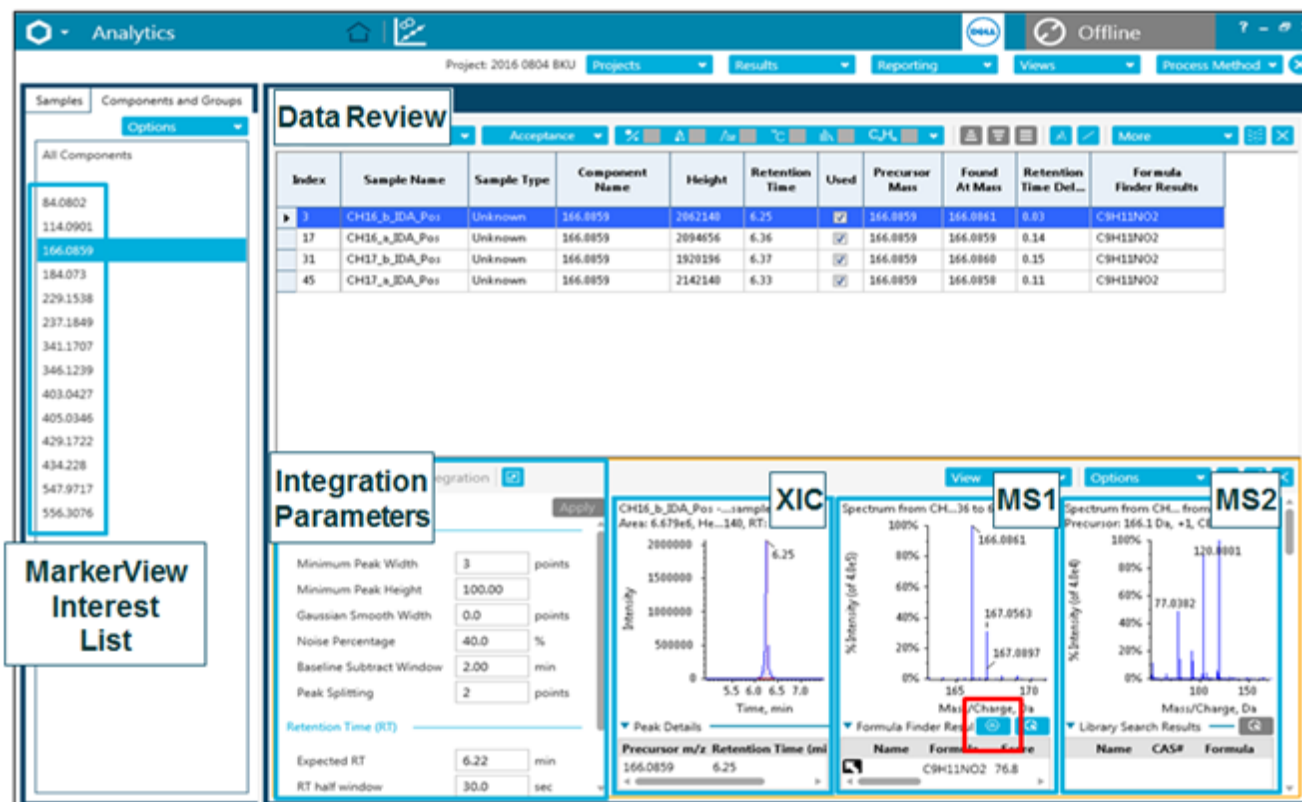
Analytics

Offline

Project: 2016 0804 BKU Projects Results Reporting Views Process Method

Samples Components and Groups

Options

All Components

84.0802
114.0901
166.0859
184.073
229.1538
237.1849
341.1707
346.1239
403.0427
405.0346
429.1722
434.228
547.9717
556.3076

MarkerView Interest List

Data Review

Acceptance C,H, More

| Index | Sample Name | Sample Type | Component Name | Height | Retention Time | Used | Precursor Mass | Found At Mass | Retention Time Del... | Formula Finder Results |
|---|---|---|---|---|---|---|---|---|---|---|
| 3 | CH16_b_IDA_Pos | Unknown | 166.0859 | 2062140 | 6.25 | ✓ | 166.0859 | 166.0861 | 0.03 | C9H11NO2 |
| 17 | CH16_a_IDA_Pos | Unknown | 166.0859 | 2094656 | 6.36 | ✓ | 166.0859 | 166.0859 | 0.14 | C9H11NO2 |
| 31 | CH17_b_IDA_Pos | Unknown | 166.0859 | 1920196 | 6.37 | ✓ | 166.0859 | 166.0860 | 0.15 | C9H11NO2 |
| 45 | CH17_a_IDA_Pos | Unknown | 166.0859 | 2142140 | 6.33 | ✓ | 166.0859 | 166.0858 | 0.11 | C9H11NO2 |

Integration Parameters

egration

Apply

Minimum Peak Width 3 points
Minimum Peak Height 100.00
Gaussian Smooth Width 0.0 points
Noise Percentage 40.0 %
Baseline Subtract Window 2.00 min
Peak Splitting 2 points

Retention Time (RT)

Expected RT 6.22 min
RT half window 30.0 sec

View Options

XIC

CH16_b_IDA_Pos -...sample Area: 6.679e6, He...140, RT:

2000000
1500000
1000000
500000
0
Intensity
6.25
5.5 6.0 6.5 7.0
Time, min

Peak Details

| Precursor m/z | Retention Time (mi |
|---|---|
| 166.0859 | 6.25 |

MS1

Spectrum from CH...36 to 6

100%
80%
60%
40%
20%
0%
% Intensity (of 4.8e4)
166.0861
167.0563
167.0897
165 170
Mass/Charge, Da

Formula Finder Resul

| Name | Formula | Score |
|---|---|---|
| | C9H11NO2 | 76.8 |

MS2

Spectrum from CH... from
Precursor: 166.1 Da, +1, CE

100%
80%
60%
40%
20%
0%
% Intensity (of 4.8e4)
120.0801
77.0382
100 150
Mass/Charge, Da

Library Search Results

| Name | CAS# | Formula |
|---|---|---|